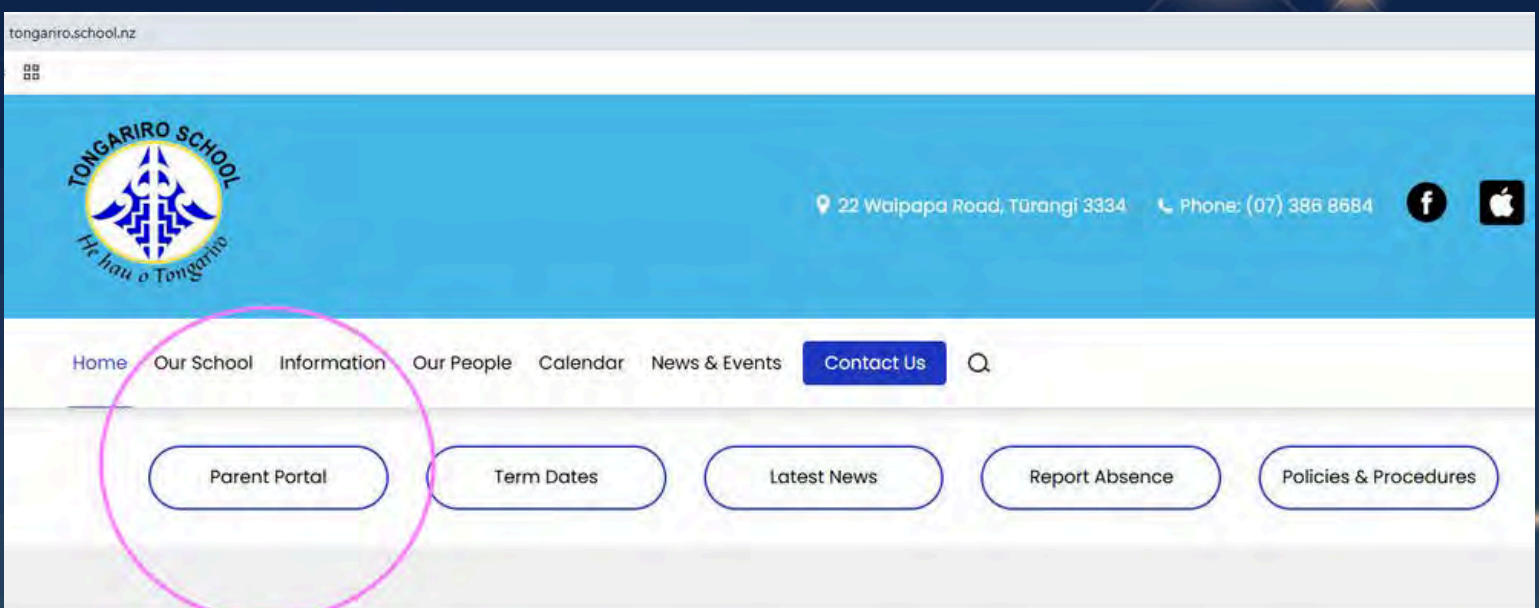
tongariro.school.nz

TONGARIRO SCHOOL
He hau o Tongariro

22 Waipapa Road, Tūrangi 3334 Phone: (07) 386 8684

Home Our School Information Our People Calendar News & Events Contact Us

Parent Portal Term Dates Latest News Report Absence Policies & Procedures